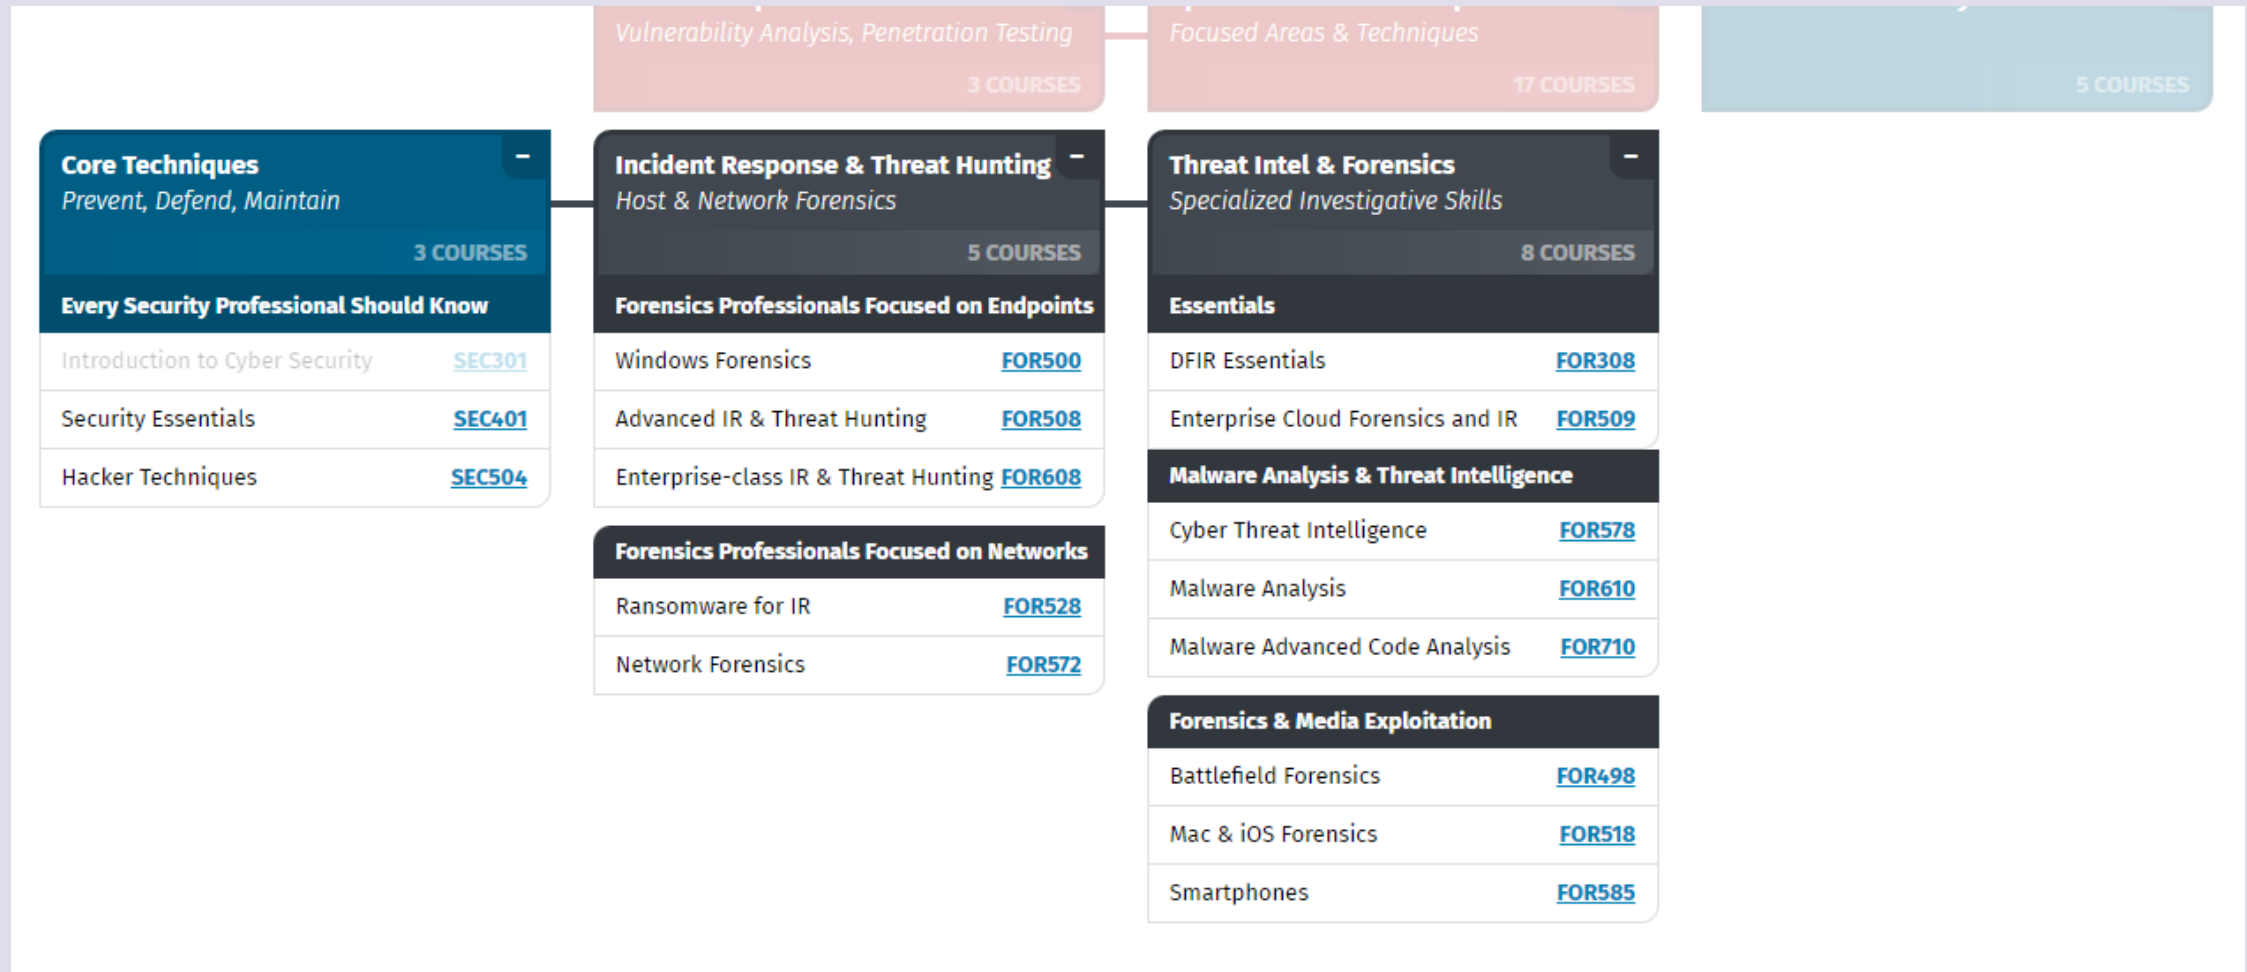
Vulnerability Analysis, Penetration Testing
3 COURSES

Focused Areas & Techniques
17 COURSES

5 COURSES

Core Techniques
Prevent, Defend, Maintain
3 COURSES
Every Security Professional Should Know
Introduction to Cyber Security SEC301
Security Essentials SEC401
Hacker Techniques SEC504

Incident Response & Threat Hunting
Host & Network Forensics
5 COURSES
Forensics Professionals Focused on Endpoints
Windows Forensics FOR500
Advanced IR & Threat Hunting FOR508
Enterprise-class IR & Threat Hunting FOR608
Forensics Professionals Focused on Networks
Ransomware for IR FOR528
Network Forensics FOR572

Threat Intel & Forensics
Specialized Investigative Skills
8 COURSES
Essentials
DFIR Essentials FOR308
Enterprise Cloud Forensics and IR FOR509
Malware Analysis & Threat Intelligence
Cyber Threat Intelligence FOR578
Malware Analysis FOR610
Malware Advanced Code Analysis FOR710
Forensics & Media Exploitation
Battlefield Forensics FOR498
Mac & iOS Forensics FOR518
Smartphones FOR585